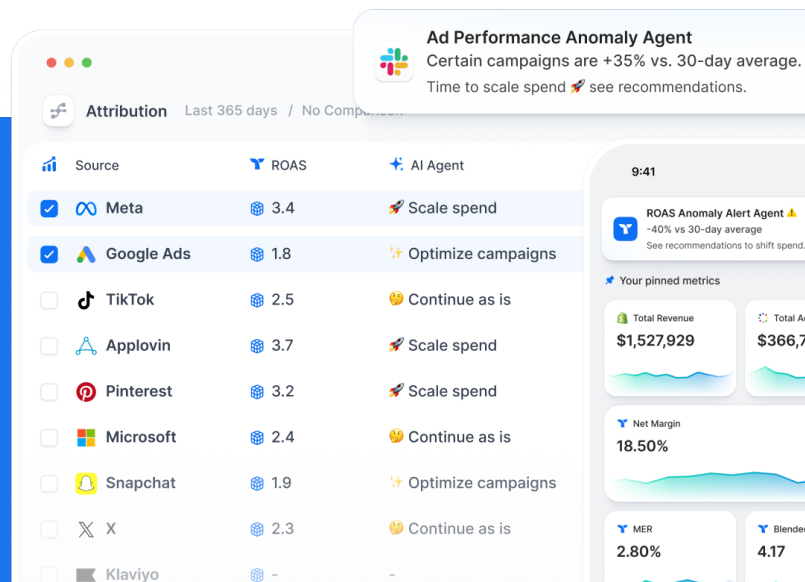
Ad Performance Anomaly Agent
Certain campaigns are +35% vs. 30-day average.
Time to scale spend 🚀 see recommendations.

Attribution Last 365 days / No Compa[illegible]

| Source | ROAS | AI Agent |
|---|---|---|
| Meta | 3.4 | 🚀 Scale spend |
| Google Ads | 1.8 | ✨ Optimize campaigns |
| TikTok | 2.5 | 🤔 Continue as is |
| Applovin | 3.7 | 🚀 Scale spend |
| Pinterest | 3.2 | 🚀 Scale spend |
| Microsoft | 2.4 | 🤔 Continue as is |
| Snapchat | 1.9 | ✨ Optimize campaigns |
| X | 2.3 | 🤔 Continue as is |
| Klaviyo | - | - |

9:41

ROAS Anomaly Alert Agent ⚠
-40% vs 30-day average
See recommendations to shift spend.

📌 Your pinned metrics

Total Revenue
$1,527,929

Total A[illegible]
$366,7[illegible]

Net Margin
18.50%

MER
2.80%

Blende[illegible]
4.17